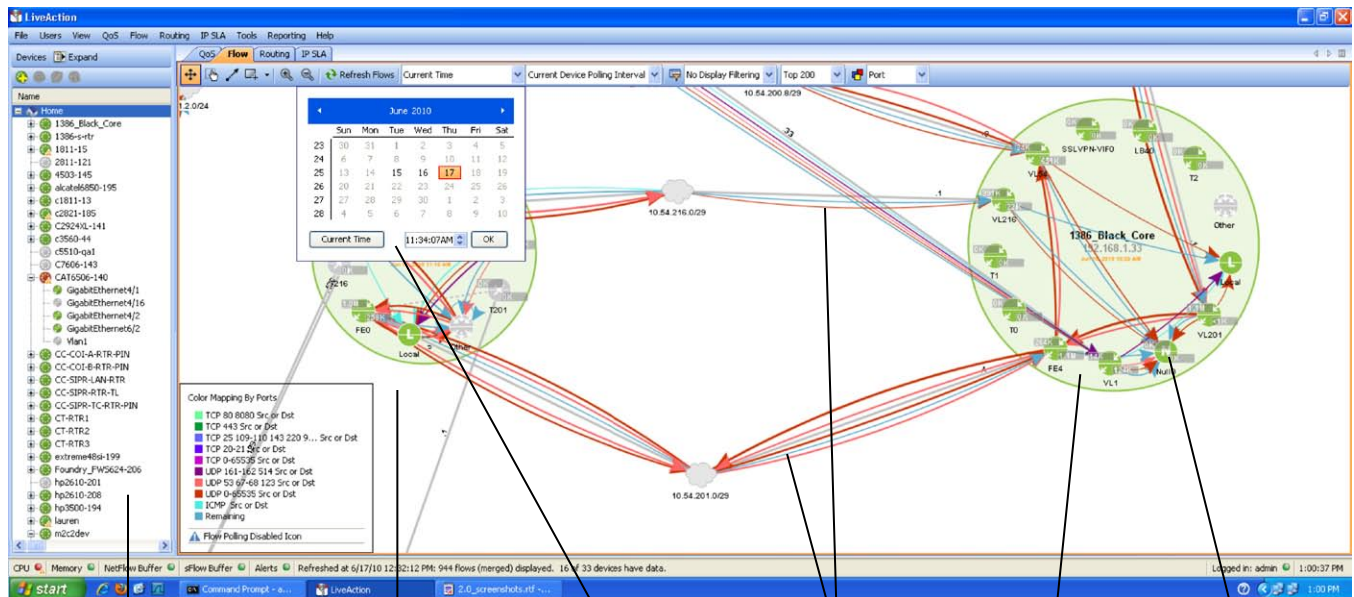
LiveAction

File Users View QoS Flow Routing IP SLA Tools Reporting Help

Devices Expand

QoS Flow Routing IP SLA

Refresh Flows Current Time Current Device Polling Interval No Display Filtering Top 200 Port

Name
Home
1386_Black_Core
1386-s-rtr
1811-15
2811-121
4503-145
alcatel6850-195
c1811-13
c2821-185
C2924XL-141
c3560-44
c5510-qa1
C7606-143
CAT6506-140
GigabitEthernet4/1
GigabitEthernet4/16
GigabitEthernet4/2
GigabitEthernet6/2
Vlan1
CC-COI-A-RTR-PIN
CC-COI-B-RTR-PIN
CC-SIPR-LAN-RTR
CC-SIPR-RTR-TL
CC-SIPR-TC-RTR-PIN
CT-RTR1
CT-RTR2
CT-RTR3
extreme48si-199
Foundry_FWS624-206
hp2610-201
hp2610-208
hp3500-194
lauren
m2c2dev

June 2010

| | Sun | Mon | Tue | Wed | Thu | Fri | Sat |
|---|---|---|---|---|---|---|---|
| 23 | 30 | 31 | 1 | 2 | 3 | 4 | 5 |
| 24 | 6 | 7 | 8 | 9 | 10 | 11 | 12 |
| 25 | 13 | 14 | 15 | 16 | 17 | 18 | 19 |
| 26 | 20 | 21 | 22 | 23 | 24 | 25 | 26 |
| 27 | 27 | 28 | 29 | 30 | 1 | 2 | 3 |
| 28 | 4 | 5 | 6 | 7 | 8 | 9 | 10 |

Current Time 11:34:07AM OK

1.2.0/24
10.54.200.8/29
10.54.216.0/29
10.54.201.0/29
FE0
Local
Other
T201
SSLVPN-VIF0
LB40
T2
VL54
VL216
1386_Black_Core
192.168.1.33
Other
T1
Local
T0
VL201
FE4
VL1
Null

Color Mapping By Ports
TCP 80 8080 Src or Dst
TCP 443 Src or Dst
TCP 25 109-110 143 220 9... Src or Dst
TCP 20-21 Src or Dst
TCP 0-65535 Src or Dst
UDP 161-162 514 Src or Dst
UDP 53 67-68 123 Src or Dst
UDP 0-65535 Src or Dst
ICMP Src or Dst
Remaining
Flow Polling Disabled Icon

CPU Memory NetFlow Buffer sFlow Buffer Alerts Refreshed at 6/17/10 12:32:12 PM: 944 flows (merged) displayed. 16 of 33 devices have data. Logged in: admin 1:00:37 PM

start Command Prompt - a... LiveAction 2.0_screenshots.rtf -... 1:00 PM